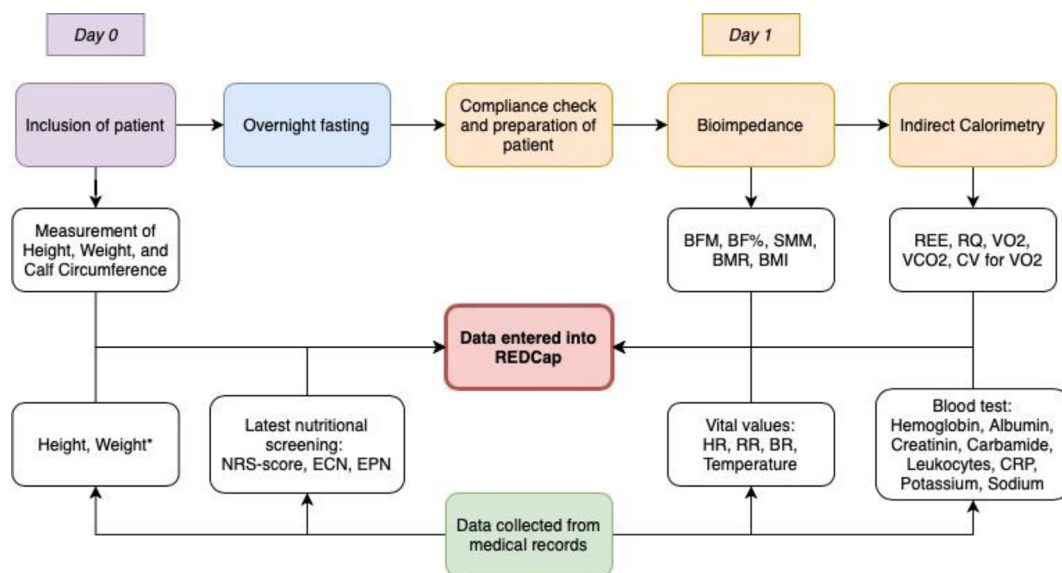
Day 0

Day 1

Inclusion of patient

Overnight fasting

Compliance check and preparation of patient

Bioimpedance

Indirect Calorimetry

Measurement of Height, Weight, and Calf Circumference

BFM, BF%, SMM, BMR, BMI

REE, RQ, VO2, VCO2, CV for VO2

Data entered into REDCap

Height, Weight*

Latest nutritional screening: NRS-score, ECN, EPN

Vital values: HR, RR, BR, Temperature

Blood test: Hemoglobin, Albumin, Creatinin, Carbamide, Leukocytes, CRP, Potassium, Sodium

Data collected from medical records